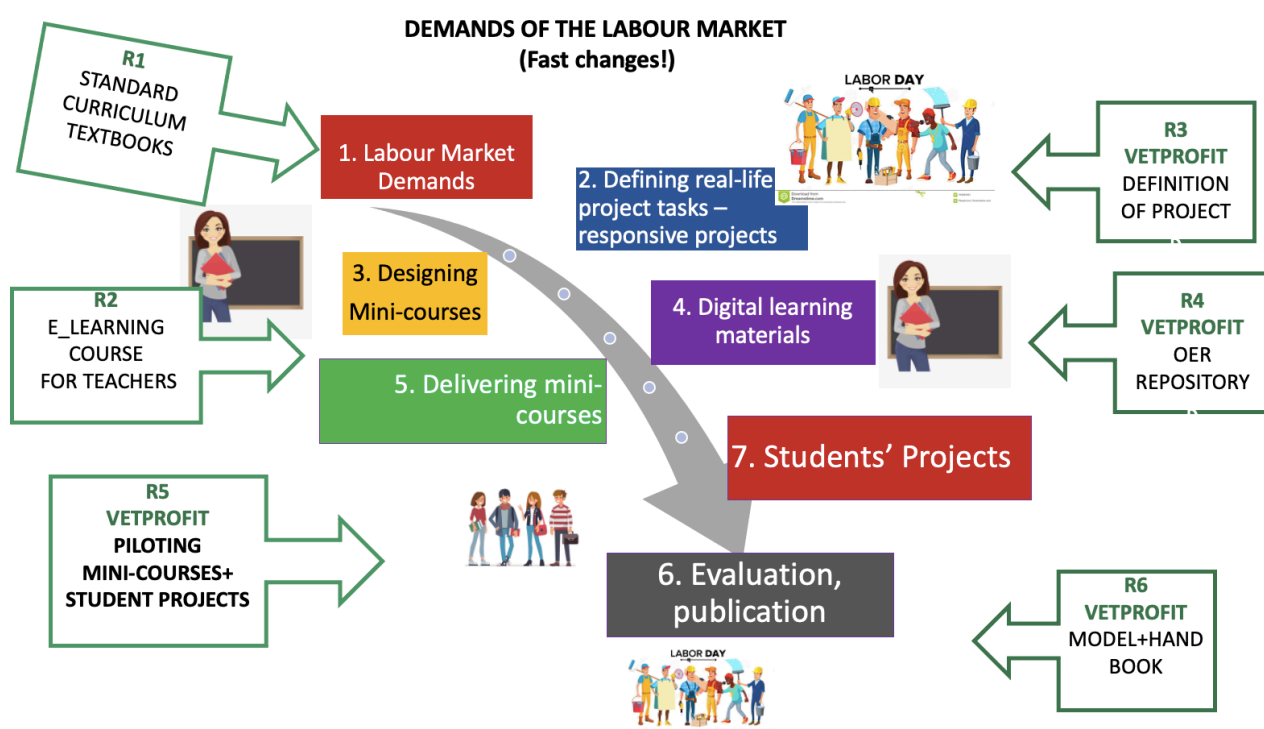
DEMANDS OF THE LABOUR MARKET
(Fast changes!)

R1
STANDARD CURRICULUM TEXTBOOKS

1. Labour Market Demands

LABOR DAY

Download from Dreamstime.com

2. Defining real-life project tasks – responsive projects

R3
VETPROFIT
DEFINITION OF PROJECT

R2
E_LEARNING COURSE FOR TEACHERS

3. Designing Mini-courses

4. Digital learning materials

R4
VETPROFIT
OER REPOSITORY

5. Delivering mini-courses

7. Students' Projects

R5
VETPROFIT
PILOTING MINI-COURSES+ STUDENT PROJECTS

6. Evaluation, publication

LABOR DAY

R6
VETPROFIT
MODEL+HAND BOOK